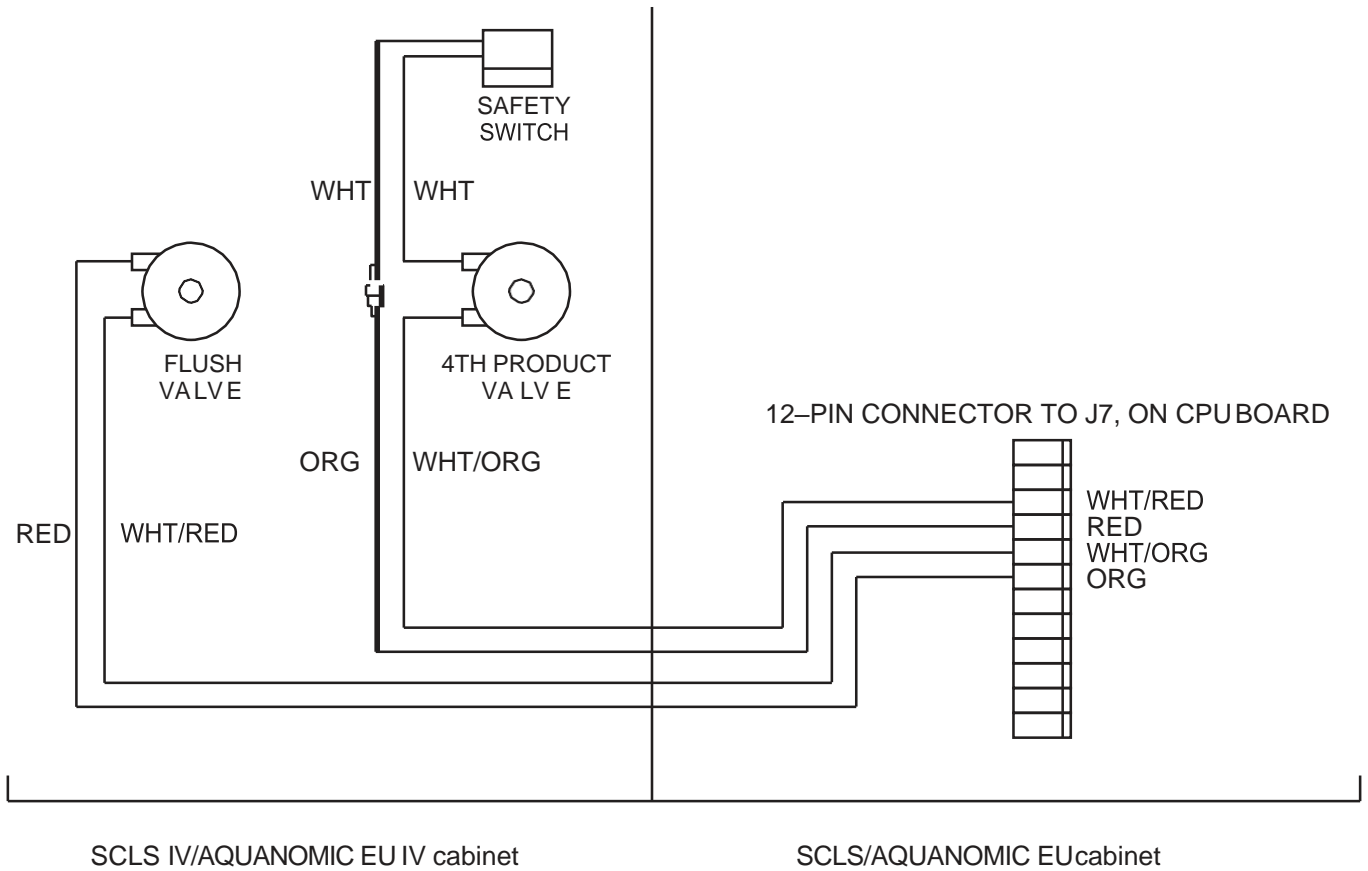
SAFETY SWITCH

WHT

WHT

FLUSH VALVE

4TH PRODUCT VALVE

12–PIN CONNECTOR TO J7, ON CPU BOARD

ORG

WHT/ORG

WHT/RED
RED
WHT/ORG
ORG

RED

WHT/RED

SCLS IV/AQUANOMIC EU IV cabinet

SCLS/AQUANOMIC EUcabinet